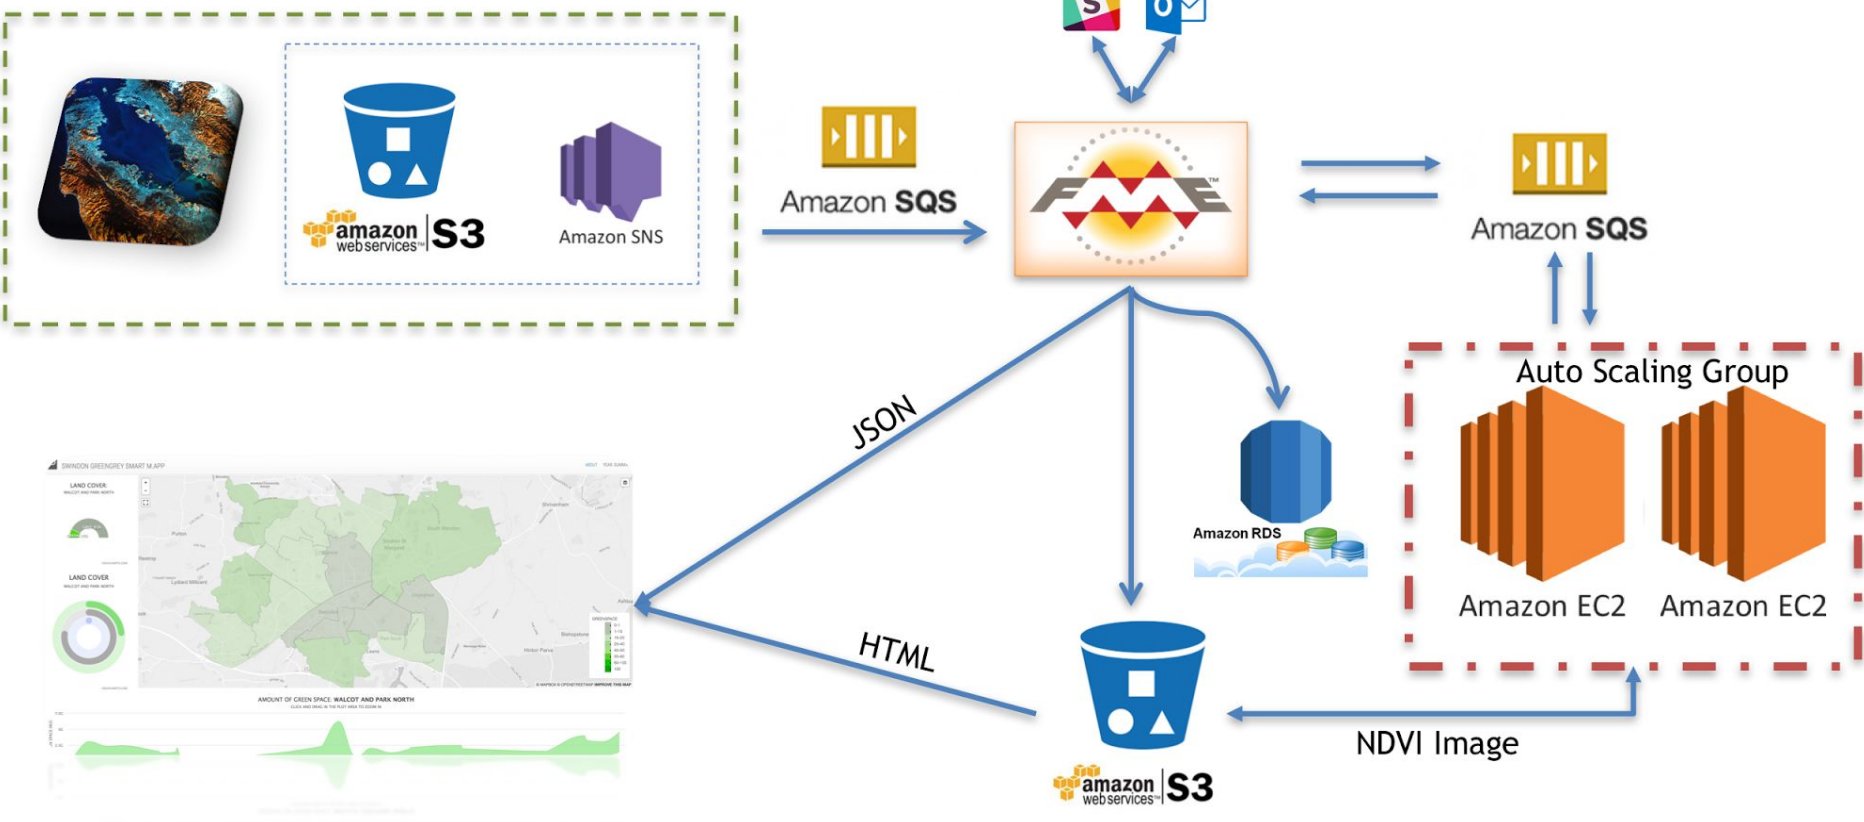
amazon webservices S3

Amazon SNS

Amazon SQS

FME

Amazon SQS

Auto Scaling Group

Amazon EC2

Amazon EC2

JSON

Amazon RDS

SWINDON GREENGREY SMART MAPP

LAND COVER

LAND COVER

AMOUNT OF GREEN SPACE: WALCOT AND PARK NORTH

HTML

NDVI Image

amazon webservices S3